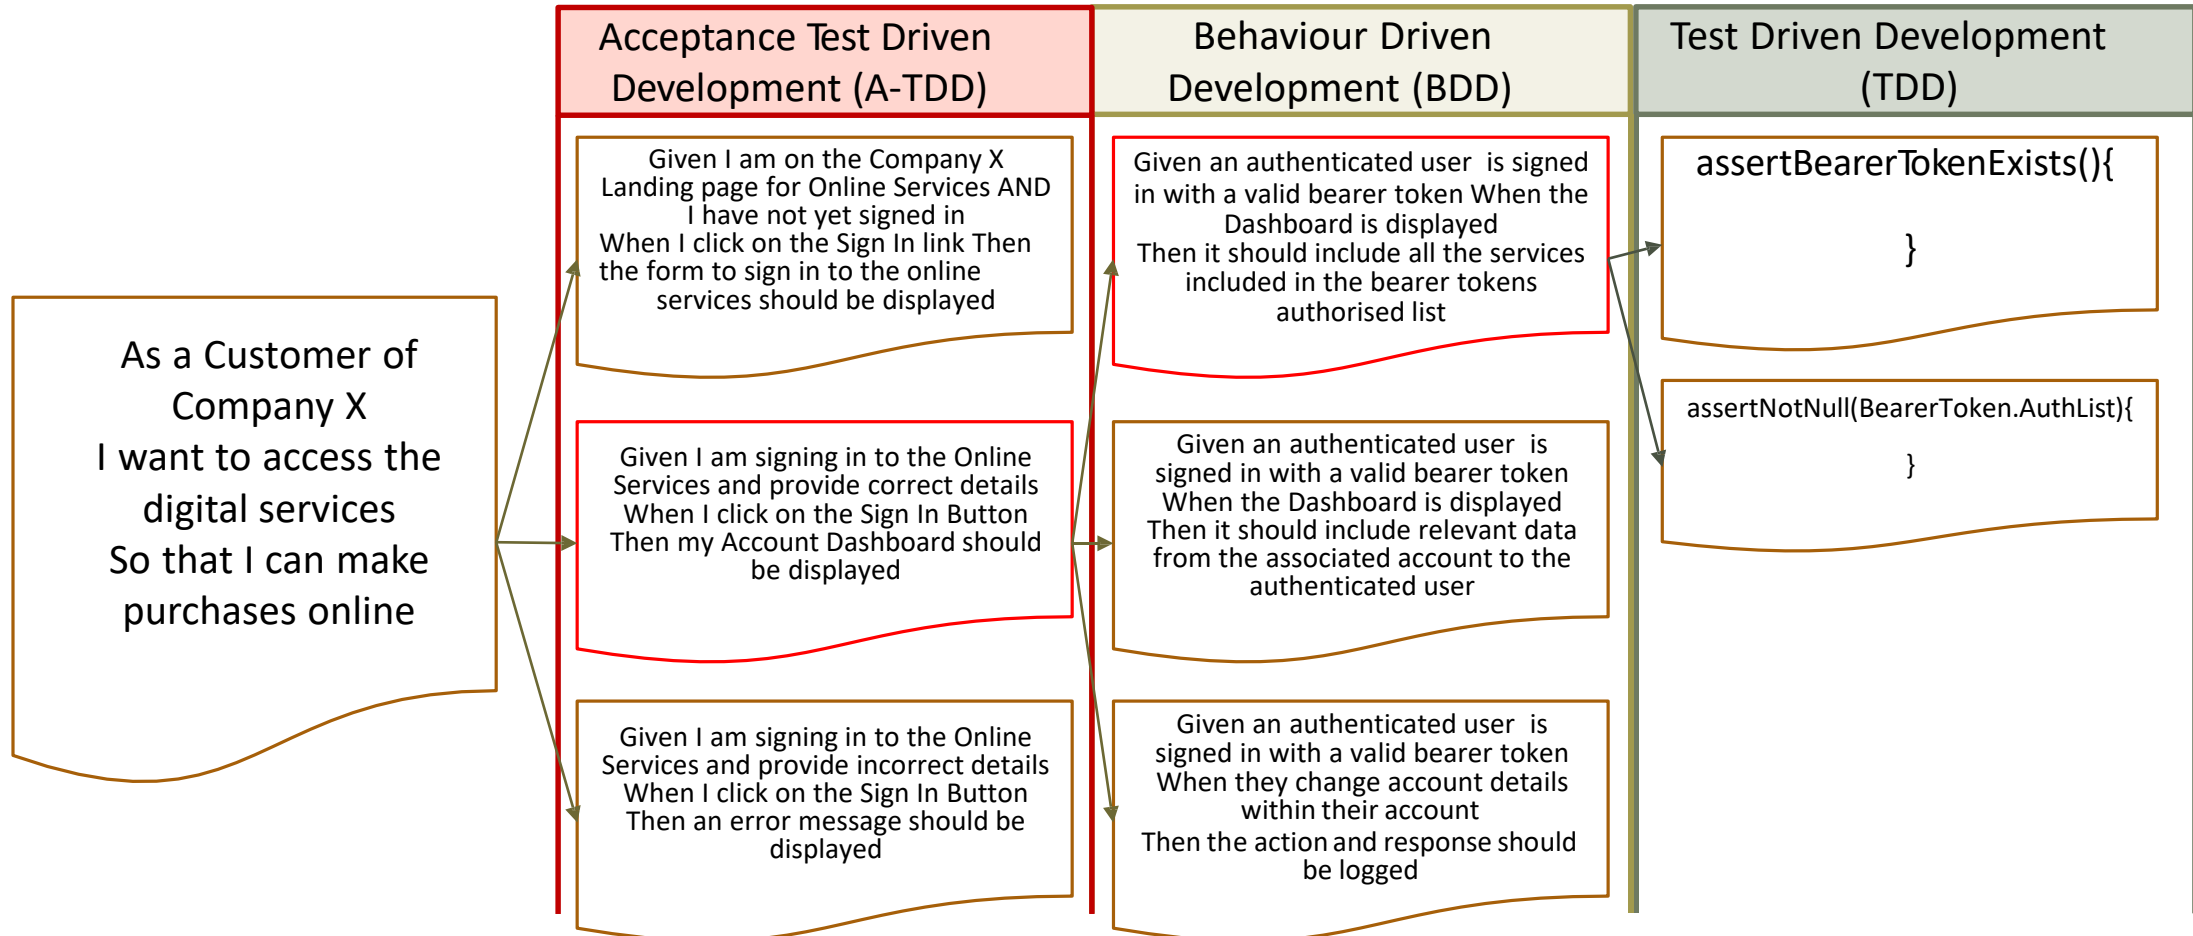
As a Customer of Company X
I want to access the digital services
So that I can make purchases online

Acceptance Test Driven Development (A-TDD)

Given I am on the Company X Landing page for Online Services AND I have not yet signed in
When I click on the Sign In link Then the form to sign in to the online services should be displayed

Given I am signing in to the Online Services and provide correct details When I click on the Sign In Button Then my Account Dashboard should be displayed

Given I am signing in to the Online Services and provide incorrect details When I click on the Sign In Button Then an error message should be displayed

Behaviour Driven Development (BDD)

Given an authenticated user is signed in with a valid bearer token When the Dashboard is displayed
Then it should include all the services included in the bearer tokens authorised list

Given an authenticated user is signed in with a valid bearer token When the Dashboard is displayed Then it should include relevant data from the associated account to the authenticated user

Given an authenticated user is signed in with a valid bearer token When they change account details within their account
Then the action and response should be logged

Test Driven Development (TDD)

assertBearerTokenExists(){

}

assertNotNull(BearerToken.AuthList){

}